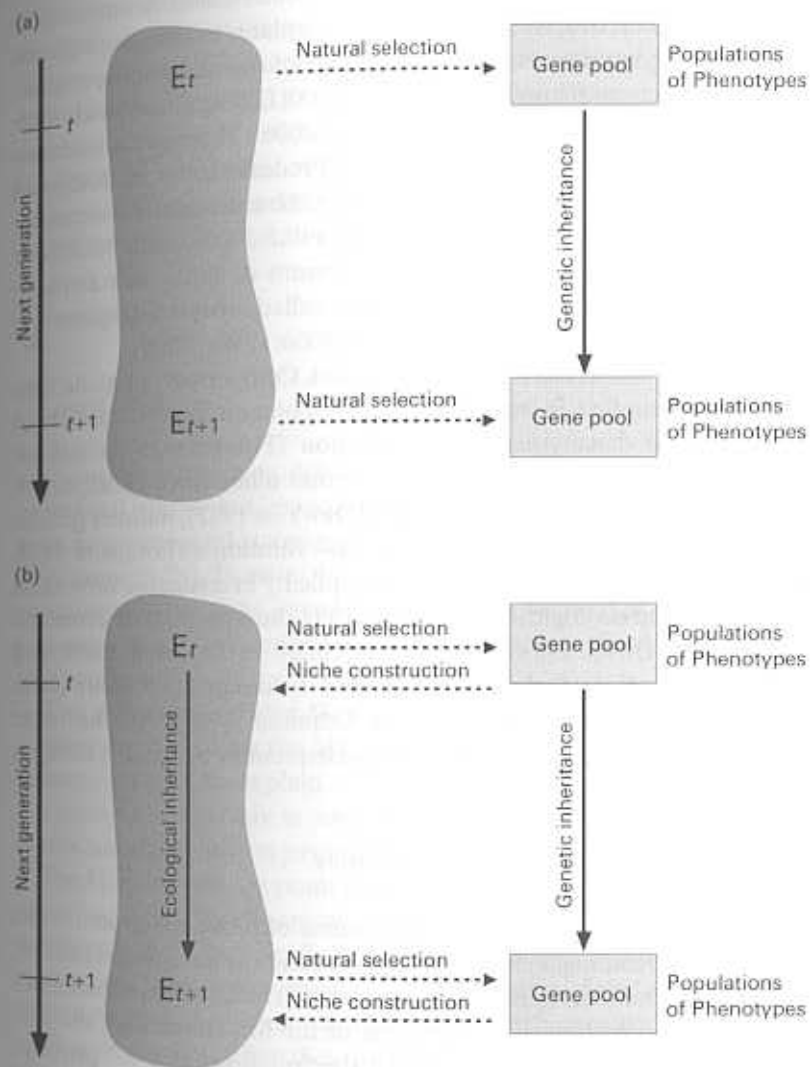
(a)

Next generation

$t$

$t+1$

$E_t$

$E_{t+1}$

Natural selection

Gene pool

Populations of Phenotypes

Genetic inheritance

Natural selection

Gene pool

Populations of Phenotypes

(b)

Next generation

$t$

$t+1$

$E_t$

Ecological inheritance

$E_{t+1}$

Natural selection

Niche construction

Gene pool

Populations of Phenotypes

Genetic inheritance

Natural selection

Niche construction

Gene pool

Populations of Phenotypes